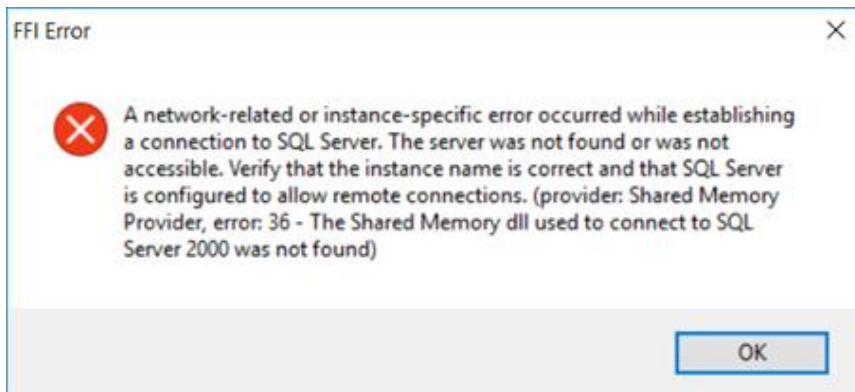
FFI Error

×

A network-related or instance-specific error occurred while establishing a connection to SQL Server. The server was not found or was not accessible. Verify that the instance name is correct and that SQL Server is configured to allow remote connections. (provider: Shared Memory Provider, error: 36 - The Shared Memory dll used to connect to SQL Server 2000 was not found)

OK